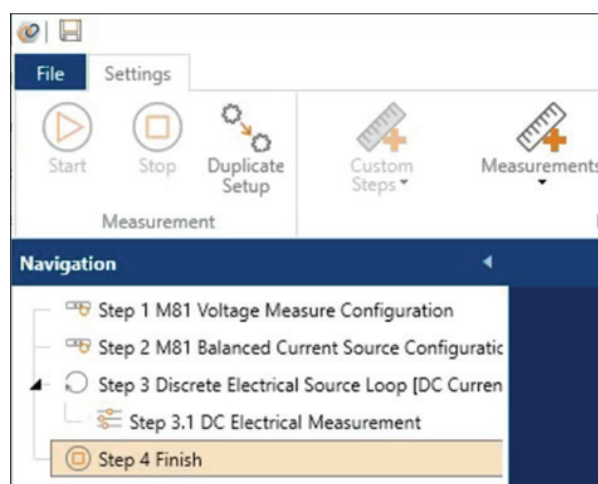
File
Settings

Start
Stop
Duplicate Setup
Measurement

Custom Steps
Measurements

Navigation

Step 1 M81 Voltage Measure Configuration
Step 2 M81 Balanced Current Source Configuratic
Step 3 Discrete Electrical Source Loop [DC Curren
Step 3.1 DC Electrical Measurement
Step 4 Finish